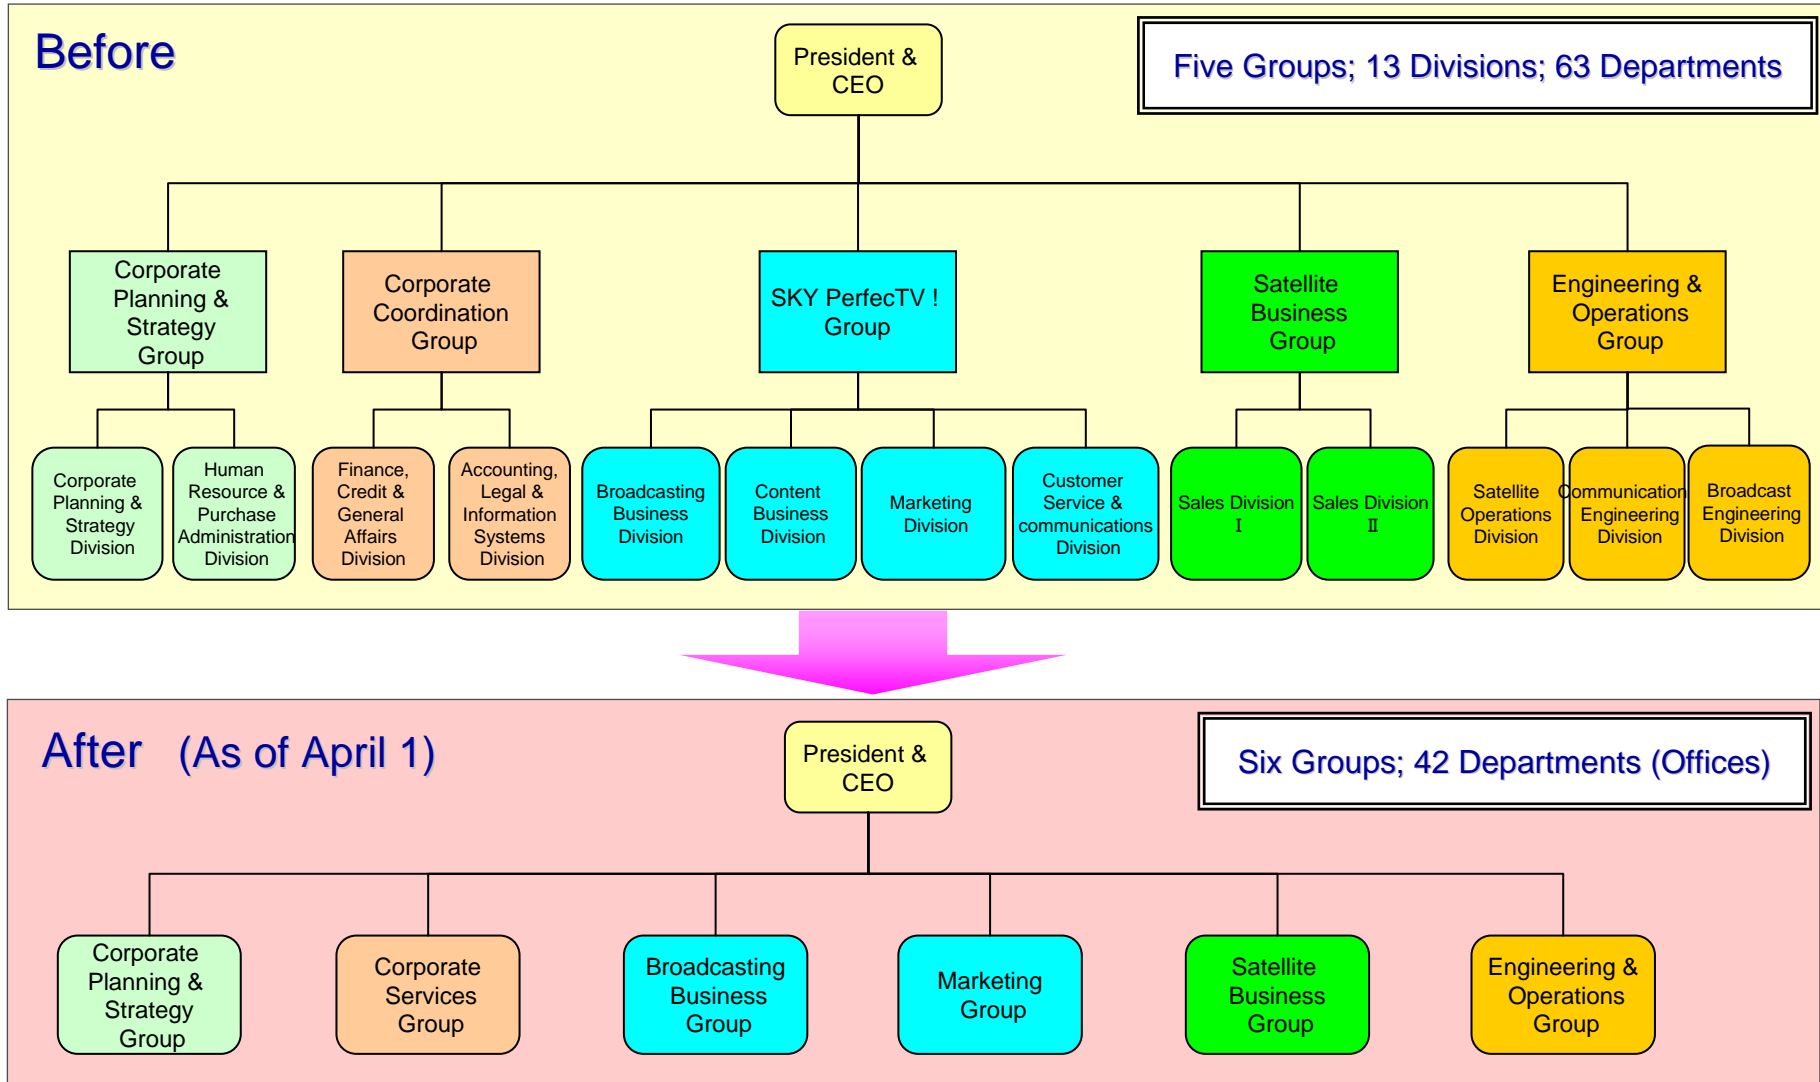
Before

President & CEO

Five Groups; 13 Divisions; 63 Departments

Corporate Planning & Strategy Group

Corporate Coordination Group

SKY PerfecTV ! Group

Satellite Business Group

Engineering & Operations Group

Corporate Planning & Strategy Division

Human Resource & Purchase Administration Division

Finance, Credit & General Affairs Division

Accounting, Legal & Information Systems Division

Broadcasting Business Division

Content Business Division

Marketing Division

Customer Service & communications Division

Sales Division I

Sales Division II

Satellite Operations Division

Communication Engineering Division

Broadcast Engineering Division

After (As of April 1)

President & CEO

Six Groups; 42 Departments (Offices)

Corporate Planning & Strategy Group

Corporate Services Group

Broadcasting Business Group

Marketing Group

Satellite Business Group

Engineering & Operations Group